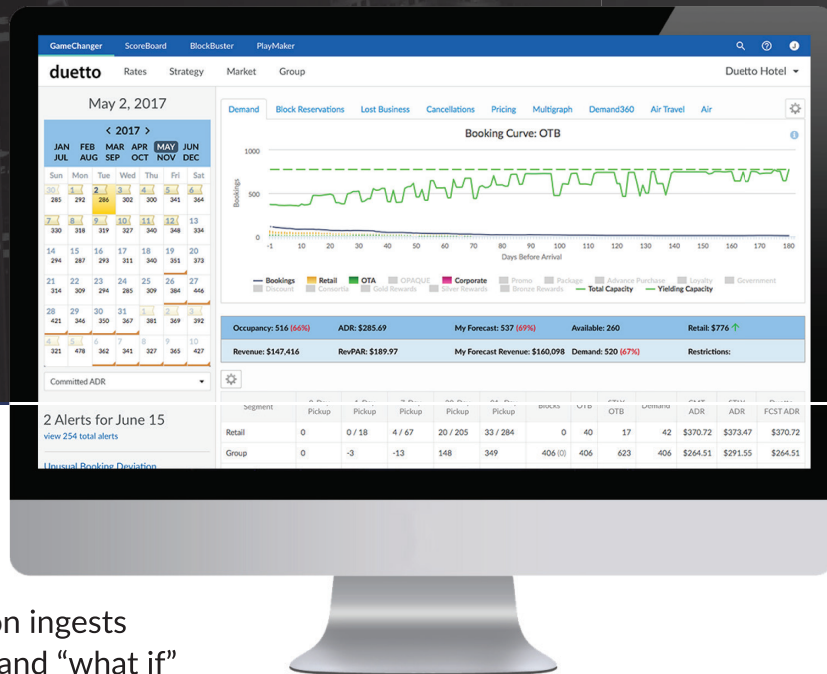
GameChanger ScoreBoard BlockBuster PlayMaker

duetto Rates Strategy Market Group Duetto Hotel

May 2, 2017

< 2017 >

JAN FEB MAR APR MAY JUN
JUL AUG SEP OCT NOV DEC

| Sun | Mon | Tue | Wed | Thu | Fri | Sat |
|---|---|---|---|---|---|---|
| 30 285 | 1 292 | 2 286 | 3 302 | 4 300 | 5 341 | 6 364 |
| 7 330 | 8 318 | 9 319 | 10 327 | 11 340 | 12 348 | 13 334 |
| 14 294 | 15 287 | 16 293 | 17 311 | 18 340 | 19 351 | 20 373 |
| 21 314 | 22 309 | 23 294 | 24 285 | 25 309 | 26 384 | 27 446 |
| 28 421 | 29 346 | 30 350 | 31 367 | 1 381 | 2 369 | 3 392 |
| 4 321 | 5 478 | 6 362 | 7 341 | 8 327 | 9 365 | 10 427 |

Committed ADR

2 Alerts for June 15
view 254 total alerts

Unusual Booking Deviation

Demand Block Reservations Lost Business Cancellations Pricing Multigraph Demand360 Air Travel Air

Booking Curve: OTB

1000
500
0
Bookings
-1 10 20 30 40 50 60 70 80 90 100 110 120 130 140 150 160 170 180
Days Before Arrival

Bookings Retail OTA OPAQUE Corporate Promo Package Advance Purchase Loyalty Government Discount Consortia Gold Rewards Silver Rewards Bronze Rewards Total Capacity Yielding Capacity

Occupancy: 516 (66%) ADR: $285.69 My Forecast: 537 (69%) Available: 260 Retail: $776
Revenue: $147,416 RevPAR: $189.97 My Forecast Revenue: $160,098 Demand: 520 (67%) Restrictions:

| Segment | Pickup | Pickup | Pickup | Pickup | Pickup | Blocks | OTB | OTB | Demand | ADR | ADR | FCST ADR |
|---|---|---|---|---|---|---|---|---|---|---|---|---|
| Retail | 0 | 0 / 18 | 4 / 67 | 20 / 205 | 33 / 284 | 0 | 40 | 17 | 42 | $370.72 | $373.47 | $370.72 |
| Group | 0 | -3 | -13 | 148 | 349 | 406 (0) | 406 | 623 | 406 | $264.51 | $291.55 | $264.51 |

on ingests
and “what if”